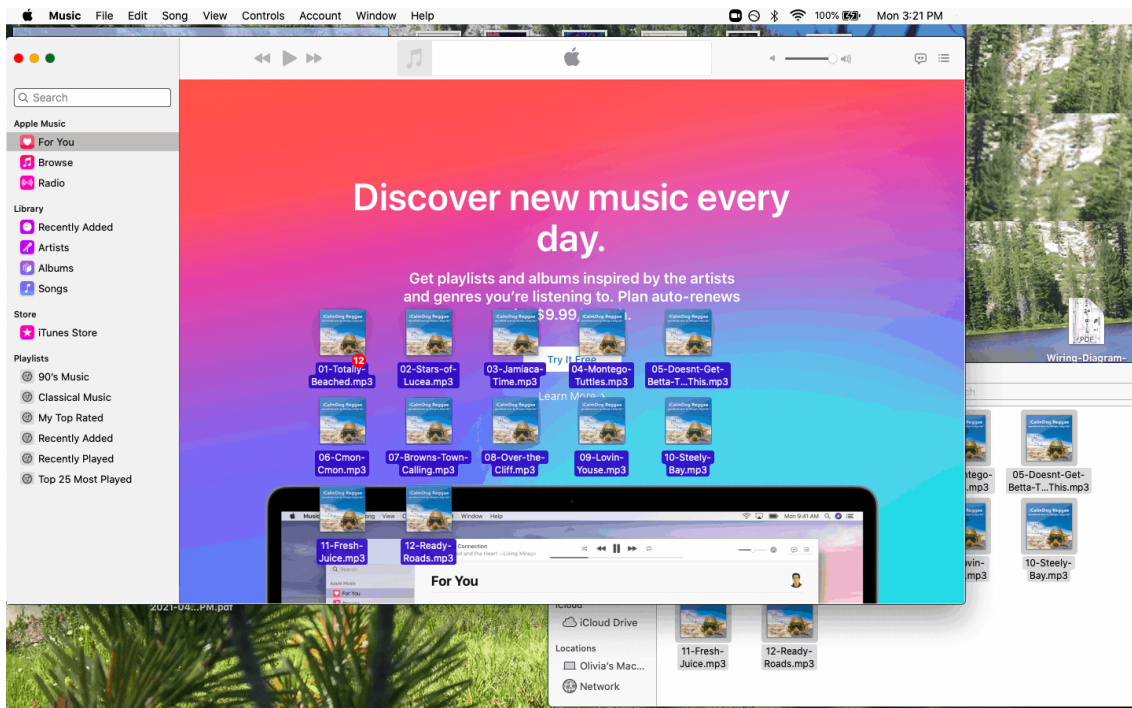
Music File Edit Song View Controls Account Window Help
100% Mon 3:21 PM

Search

Apple Music
For You
Browse
Radio

Library
Recently Added
Artists
Albums
Songs

Store
iTunes Store

Playlists
90's Music
Classical Music
My Top Rated
Recently Added
Recently Played
Top 25 Most Played

Discover new music every day.

Get playlists and albums inspired by the artists and genres you're listening to. Plan auto-renews $9.99 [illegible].

Try It Free
Learn More

12

01-Totally-Beached.mp3
02-Stars-of-Lucea.mp3
03-Jamiaca-Time.mp3
04-Montego-Tuttles.mp3
05-Doesnt-Get-Betta-T...This.mp3
06-Cmon-Cmon.mp3
07-Browns-Town-Calling.mp3
08-Over-the-Cliff.mp3
09-Lovin-Youse.mp3
10-Steely-Bay.mp3
11-Fresh-Juice.mp3
12-Ready-Roads.mp3

Window Help
Mon 9:41 AM
Connection
For You
Apple Music
For You

Wiring-Diagram-
PDF

2021-04...PM.pdf

ntego-
.mp3
05-Doesnt-Get-Betta-T...This.mp3
vin-
.mp3
10-Steely-Bay.mp3

iCloud
iCloud Drive
Locations
Olivia's Mac...
Network

11-Fresh-Juice.mp3
12-Ready-Roads.mp3